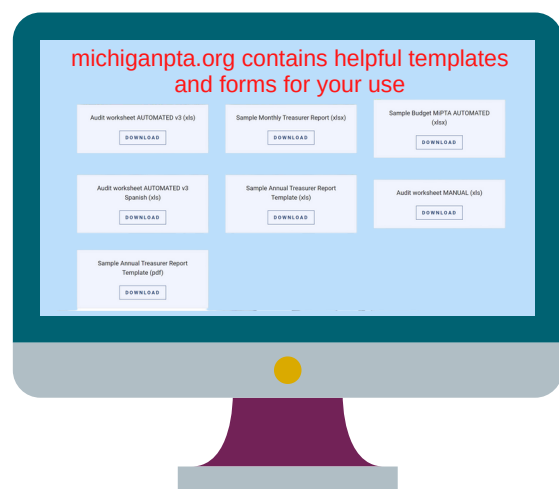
michiganpta.org contains helpful templates and forms for your use

Audit worksheet AUTOMATED v3 (xls)
DOWNLOAD

Sample Monthly Treasurer Report (xlsx)
DOWNLOAD

Sample Budget MiPTA AUTOMATED (xlsx)
DOWNLOAD

Audit worksheet AUTOMATED v3 Spanish (xls)
DOWNLOAD

Sample Annual Treasurer Report Template (xls)
DOWNLOAD

Audit worksheet MANUAL (xls)
DOWNLOAD

Sample Annual Treasurer Report Template (pdf)
DOWNLOAD